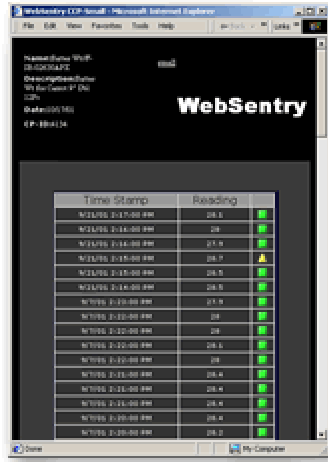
WebSentry CCP-Small - Microsoft Internet Explorer

File Edit View Favorites Tools Help

Links

Name: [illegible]
Description: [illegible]
Date: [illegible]
CP-ID: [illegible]

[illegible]

WebSentry

| Time Stamp | Reading | |
|---|---|---|
| 9/21/01 2:17:00 PM | 28.1 | |
| 9/21/01 2:16:00 PM | 28 | |
| 9/21/01 2:16:00 PM | 27.9 | |
| 9/21/01 2:15:00 PM | 28.7 | |
| 9/21/01 2:15:00 PM | 28.5 | |
| 9/21/01 2:14:00 PM | 28.5 | |
| 9/7/01 2:23:00 PM | 27.9 | |
| 9/7/01 2:22:00 PM | 28 | |
| 9/7/01 2:22:00 PM | 28 | |
| 9/7/01 2:22:00 PM | 28.1 | |
| 9/7/01 2:22:00 PM | 28 | |
| 9/7/01 2:21:00 PM | 28.4 | |
| 9/7/01 2:21:00 PM | 28.4 | |
| 9/7/01 2:21:00 PM | 28.4 | |
| 9/7/01 2:20:00 PM | 28.4 | |
| 9/7/01 2:20:00 PM | 28.2 | |

Done

My Computer